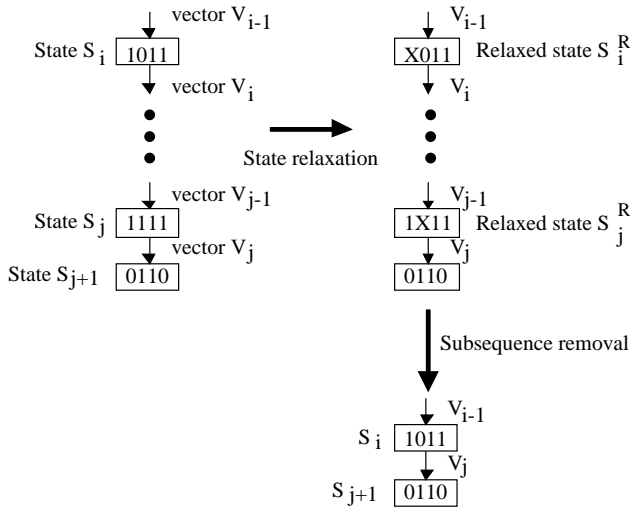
vector $V_{i-1}$
State $S_i$ 1011
vector $V_i$

vector $V_{j-1}$
State $S_j$ 1111
vector $V_j$
State $S_{j+1}$ 0110

State relaxation

$V_{i-1}$
X011 Relaxed state $S_i^R$
$V_i$

$V_{j-1}$
1X11 Relaxed state $S_j^R$
$V_j$
0110

Subsequence removal

$V_{i-1}$
$S_i$ 1011
$V_j$
$S_{j+1}$ 0110